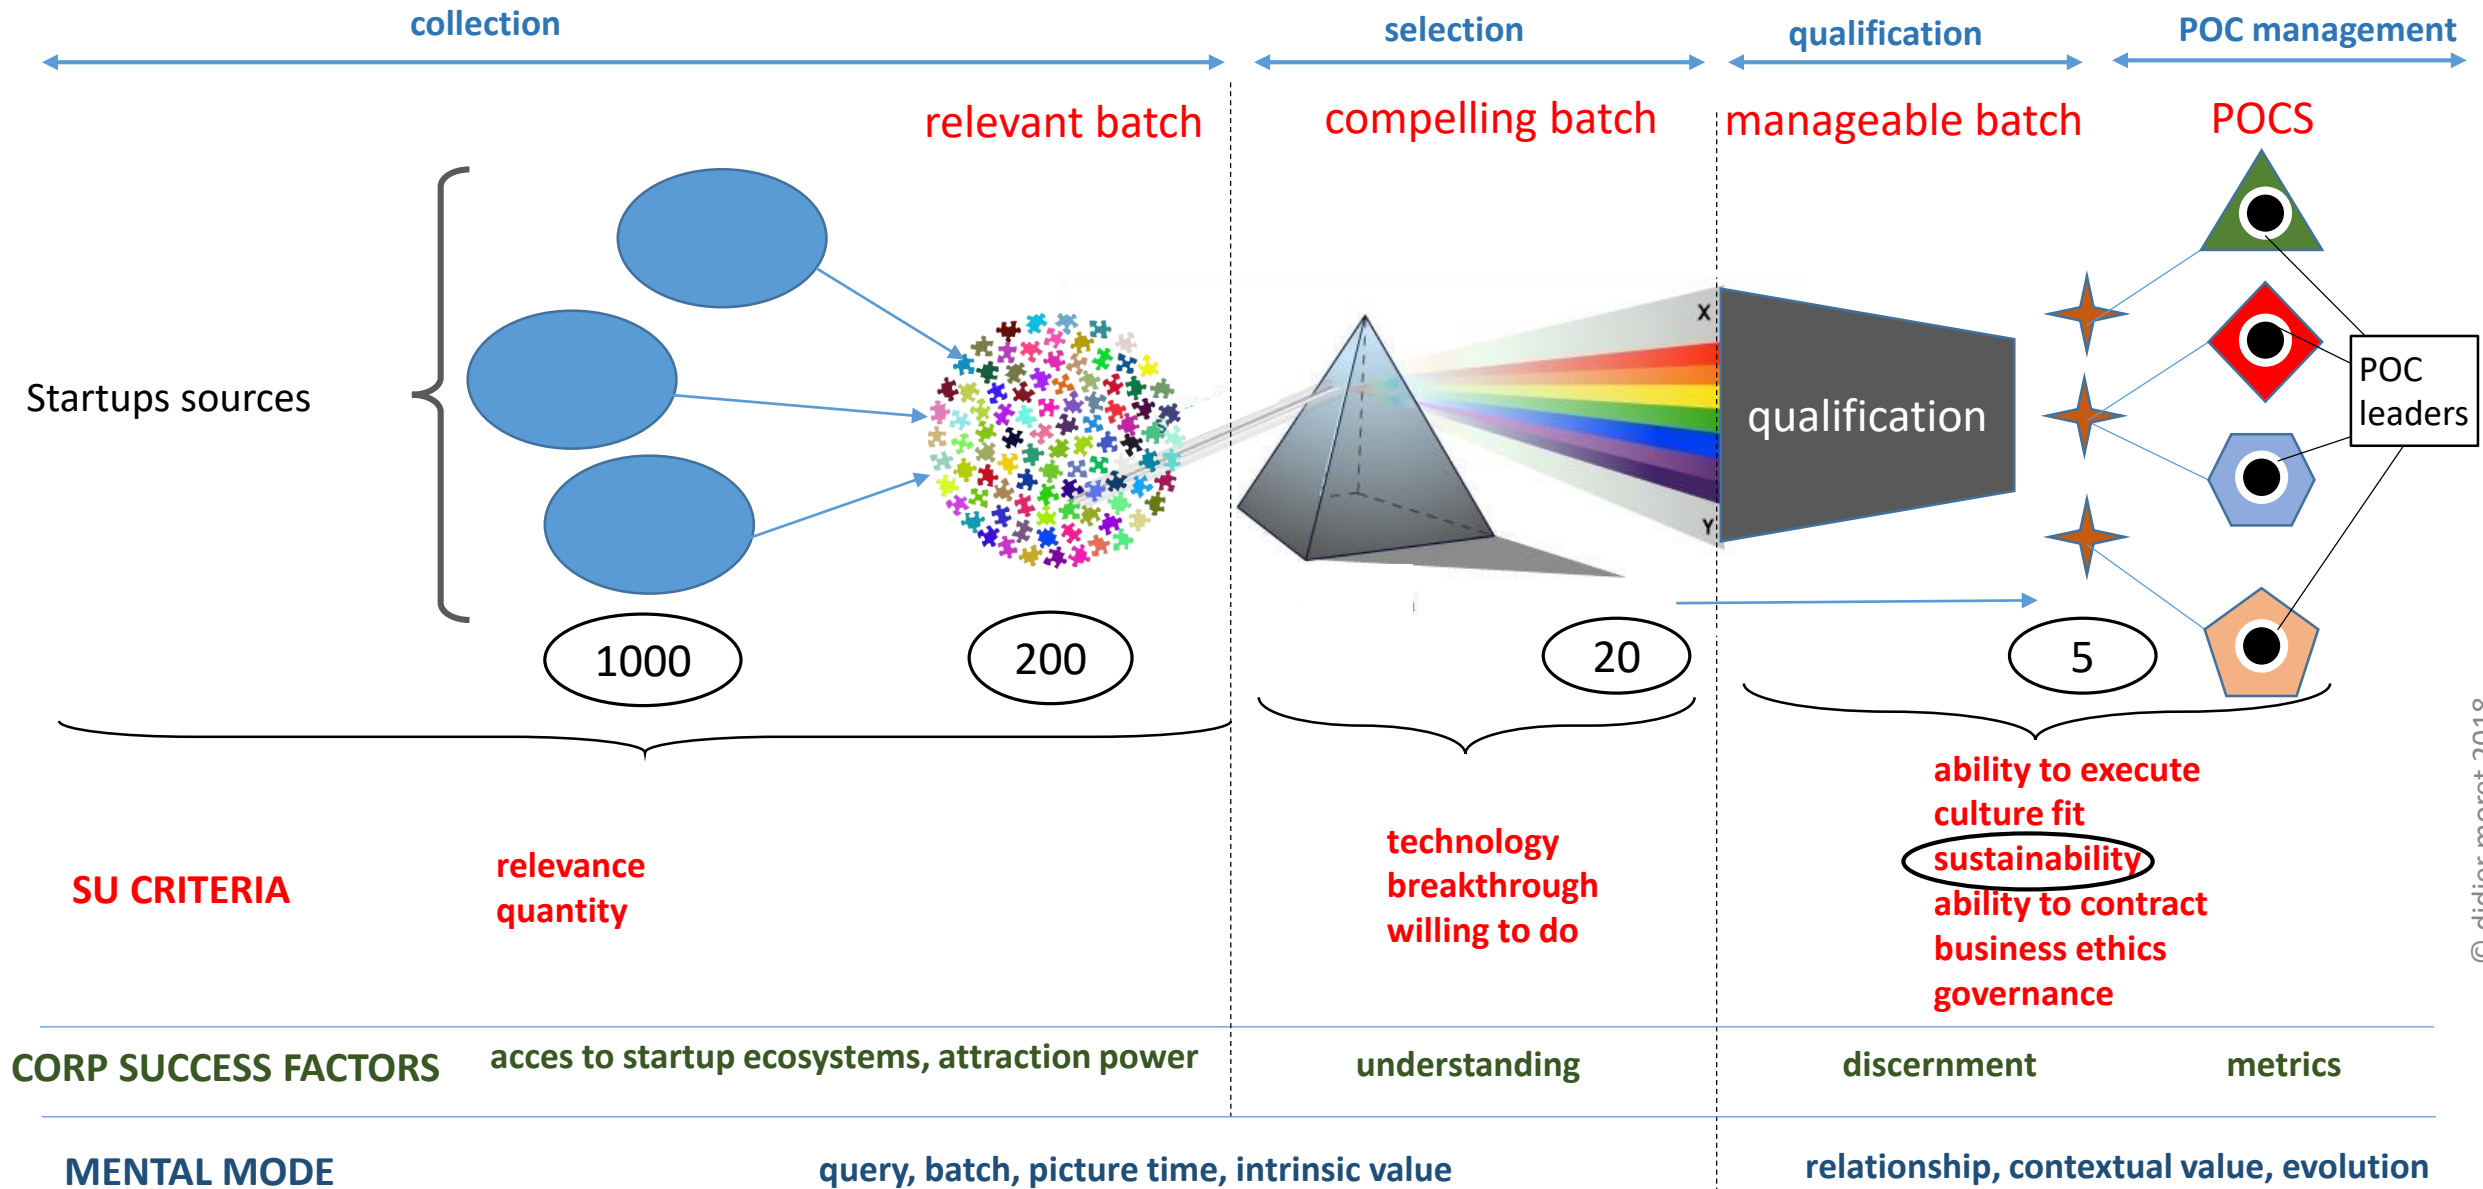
collection

selection

qualification

POC management

relevant batch

compelling batch

manageable batch

POCS

Startups sources

X

Y

qualification

POC leaders

1000

200

20

5

SU CRITERIA

relevance
quantity

technology
breakthrough
willing to do

ability to execute
culture fit
sustainability
ability to contract
business ethics
governance

CORP SUCCESS FACTORS

acces to startup ecosystems, attraction power

understanding

discernment

metrics

MENTAL MODE

query, batch, picture time, intrinsic value

relationship, contextual value, evolution

© didier marot 2018